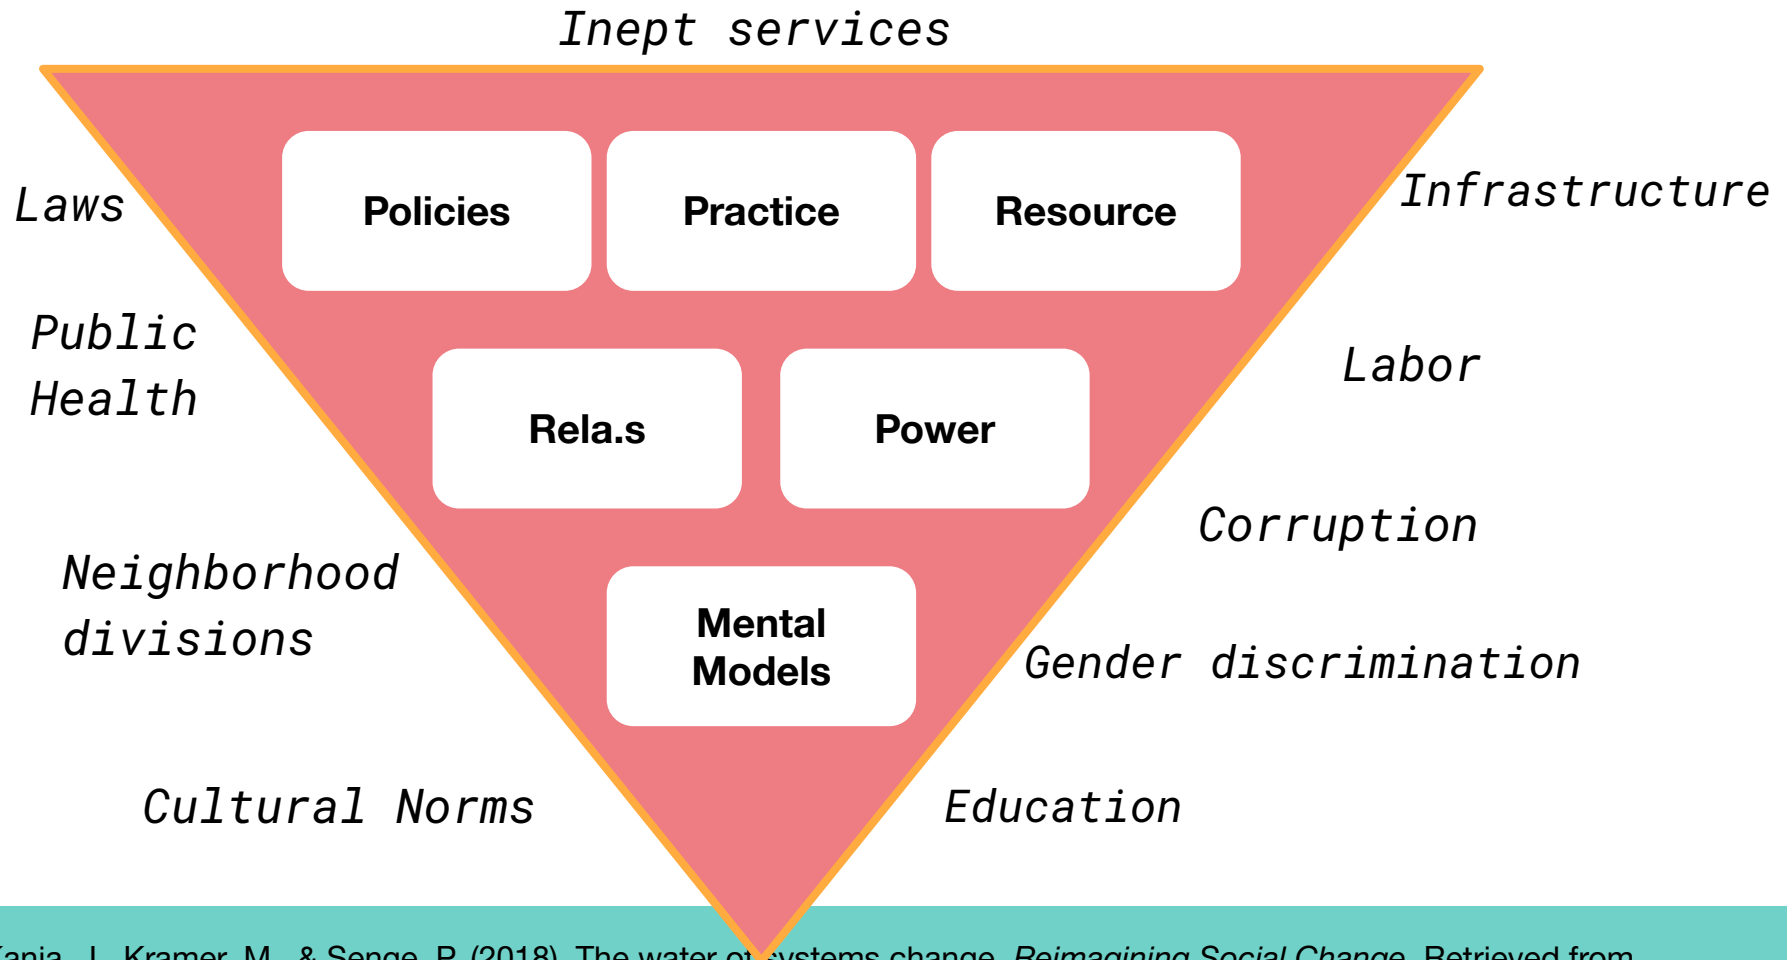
Inept services

Laws

Public Health

Neighborhood divisions

Cultural Norms

Policies

Practice

Resource

Rela.s

Power

Mental Models

Infrastructure

Labor

Corruption

Gender discrimination

Education

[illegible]ania, J., Kramer, M., & Senge, P. (2018). The water o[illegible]systems change. *Reimagining Social Change*. Retrieved from